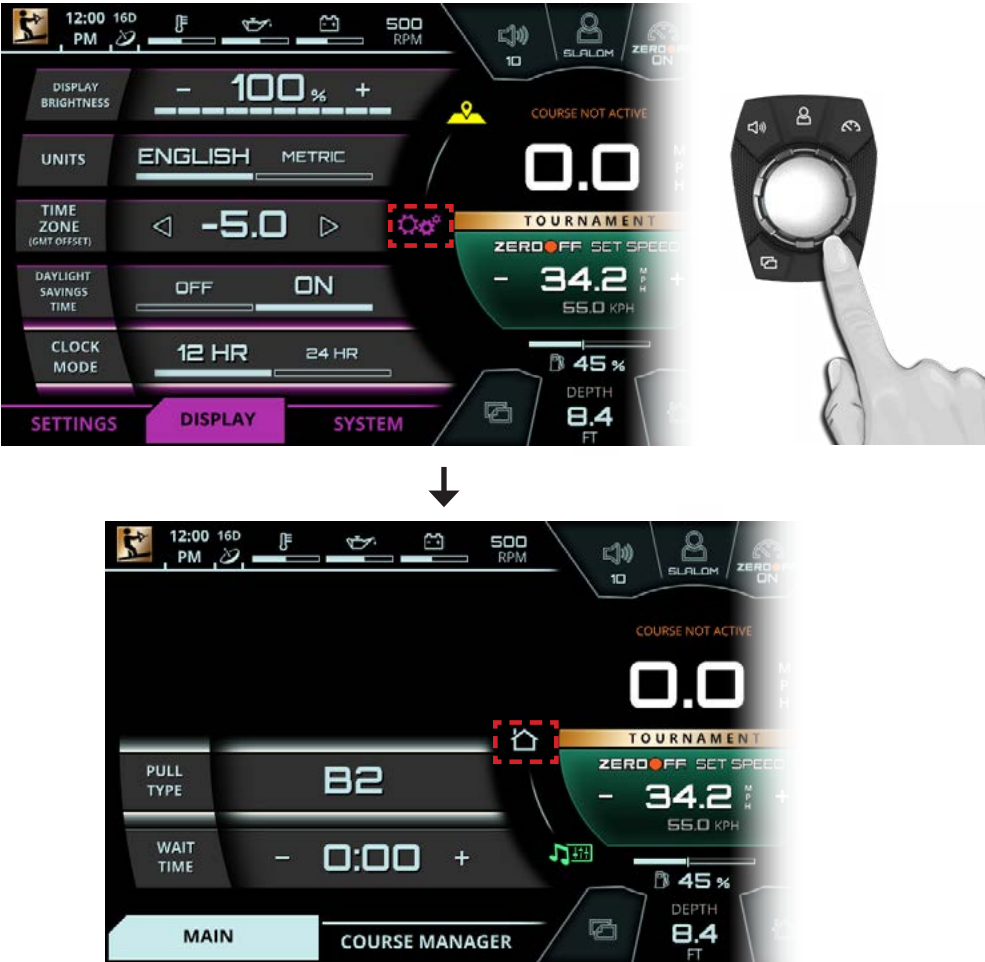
12:00 PM 16D 500 RPM

10 SLALOM ZERO OFF ON

DISPLAY BRIGHTNESS – 100 % +

UNITS ENGLISH METRIC

TIME ZONE (GMT OFFSET) ◁ -5.0 ▷

DAYLIGHT SAVINGS TIME OFF ON

CLOCK MODE 12 HR 24 HR

SETTINGS DISPLAY SYSTEM

COURSE NOT ACTIVE

0.0 M P H

TOURNAMENT

ZERO OFF SET SPEED

– 34.2 M P H +

55.0 KPH

45 %

DEPTH 8.4 FT

12:00 PM 16D 500 RPM

10 SLALOM ZERO OFF ON

COURSE NOT ACTIVE

0.0

TOURNAMENT

ZERO OFF SET SPEED

– 34.2 M P H +

55.0 KPH

PULL TYPE B2

WAIT TIME – 0:00 +

45 %

DEPTH 8.4 FT

MAIN COURSE MANAGER